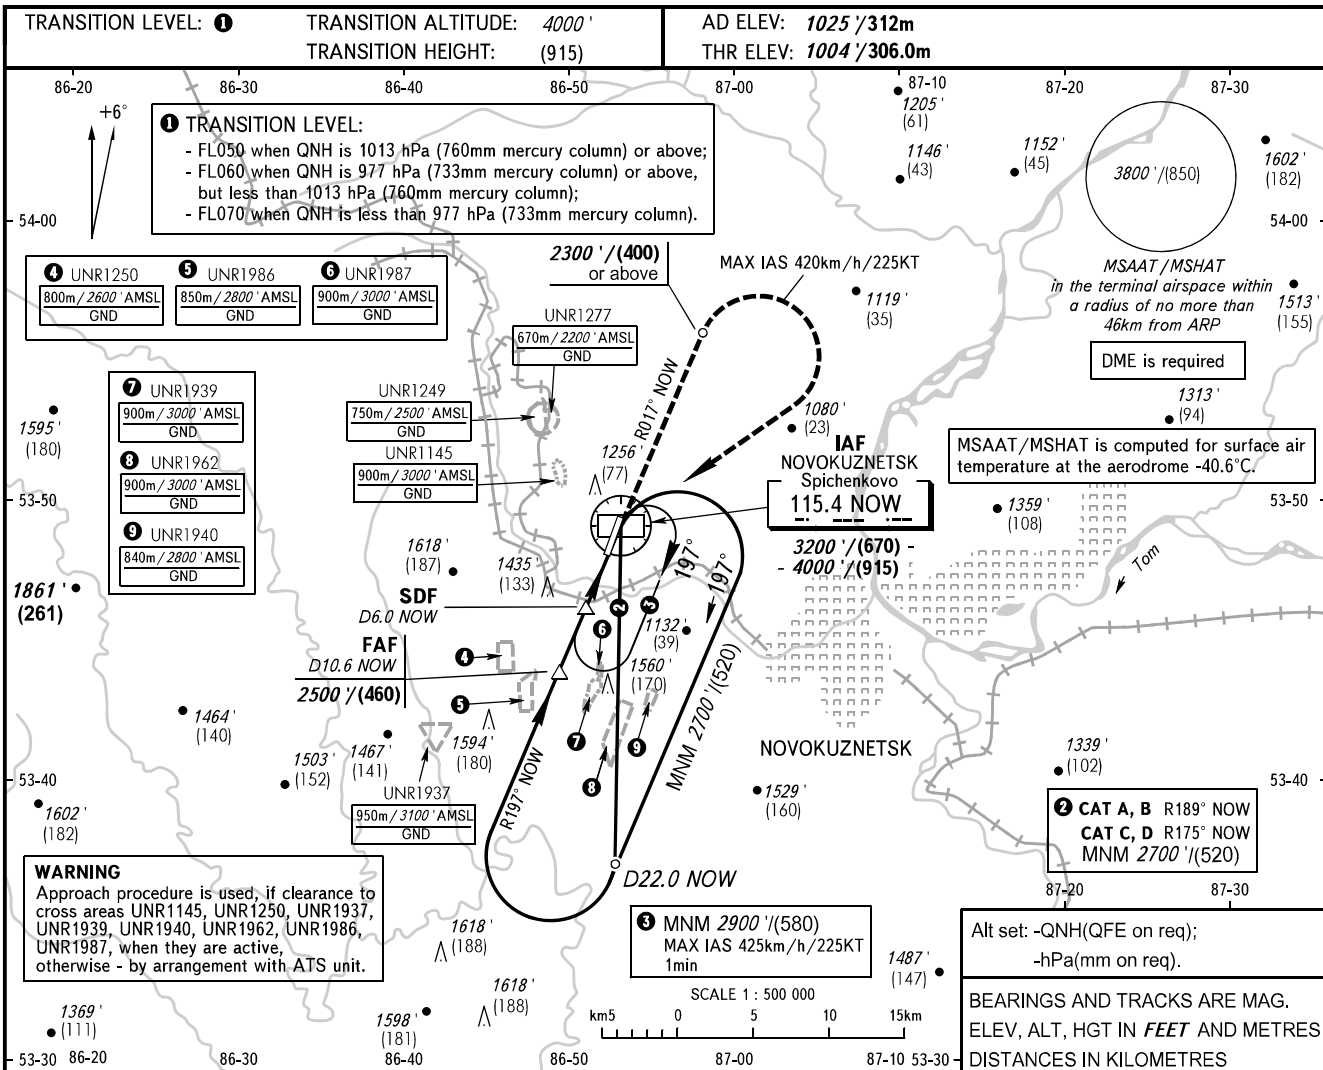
TRANSITION LEVEL: ❶ TRANSITION ALTITUDE: 4000 ' TRANSITION HEIGHT: (915)

AD ELEV: 1025 '/312m THR ELEV: 1004 '/306.0m

86-20 86-30 86-40 86-50 87-00 87-10 87-20 87-30

+6°

❶ TRANSITION LEVEL:
- FL050 when QNH is 1013 hPa (760mm mercury column) or above;
- FL060 when QNH is 977 hPa (733mm mercury column) or above, but less than 1013 hPa (760mm mercury column);
- FL070 when QNH is less than 977 hPa (733mm mercury column).

1205 ' (61)
1146 ' (43)
1152 ' (45)
3800 '/(850)
1602 ' (182)

54-00 54-00

❹ UNR1250 800m/2600 'AMSL GND
❺ UNR1986 850m/2800 'AMSL GND
❻ UNR1987 900m/3000 'AMSL GND

2300 '/(400) or above

MAX IAS 420km/h/225KT

1119 ' (35)

MSAAT/MSHAT in the terminal airspace within a radius of no more than 46km from ARP

1513 ' (155)

DME is required

UNR1277 670m/2200 'AMSL GND

R017° NOW

❼ UNR1939 900m/3000 'AMSL GND
❽ UNR1962 900m/3000 'AMSL GND
❾ UNR1940 840m/2800 'AMSL GND

1595 ' (180)

UNR1249 750m/2500 'AMSL GND
UNR1145 900m/3000 'AMSL GND

1080 ' (23)

1313 ' (94)

IAF NOVOKUZNETSK Spichenkovo 115.4 NOW

MSAAT/MSHAT is computed for surface air temperature at the aerodrome -40.6°C.

1256 ' (77)

53-50 53-50

1359 ' (108)

1618 '

1435 ' (133)

3200 '/(670) - - 4000 '/(915)

197° 197°

Tom

1861 ' (261)

SDF D6.0 NOW

FAF D10.6 NOW 2500 '/(460)

❹ ❺ ❻ ❷ ❸

1132 ' (39)
1560 ' (170)

MNM 2700 '/(520)

1464 ' (140)

1594 ' (180)

NOVOKUZNETSK

1503 ' (152)
1467 ' (141)

UNR1937 950m/3100 'AMSL GND

R197° NOW

❼ ❽ ❾

1529 ' (160)

1339 ' (102)

53-40 53-40

1602 ' (182)

❷ CAT A, B R189° NOW CAT C, D R175° NOW MNM 2700 '/(520)

WARNING
Approach procedure is used, if clearance to cross areas UNR1145, UNR1250, UNR1937, UNR1939, UNR1940, UNR1962, UNR1986, UNR1987, when they are active, otherwise - by arrangement with ATS unit.

D22.0 NOW

87-20 87-30

1618 ' (188)

❸ MNM 2900 '/(580) MAX IAS 425km/h/225KT 1min

1487 ' (147)

Alt set: -QNH(QFE on req); -hPa(mm on req).

1618 ' (188)

SCALE 1 : 500 000

km5 0 5 10 15km

1369 ' (111)
1598 ' (181)

BEARINGS AND TRACKS ARE MAG.
ELEV, ALT, HGT IN FEET AND METRES
DISTANCES IN KILOMETRES

53-30 86-20 86-30 86-40 86-50 87-00 87-10 53-30